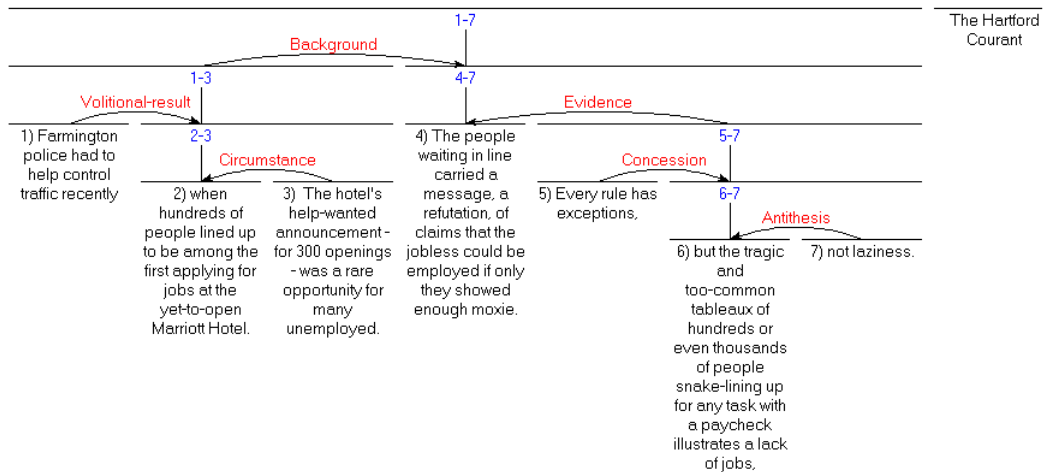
The Hartford Courant

1-7

Background

1-3

4-7

Volitional-result

Evidence

1) Farmington police had to help control traffic recently

2-3

Circumstance

2) when hundreds of people lined up to be among the first applying for jobs at the yet-to-open Marriott Hotel.

3) The hotel's help-wanted announcement - for 300 openings - was a rare opportunity for many unemployed.

4) The people waiting in line carried a message, a refutation, of claims that the jobless could be employed if only they showed enough moxie.

5-7

Concession

5) Every rule has exceptions,

6-7

Antithesis

6) but the tragic and too-common tableaux of hundreds or even thousands of people snake-lining up for any task with a paycheck illustrates a lack of jobs,

7) not laziness.